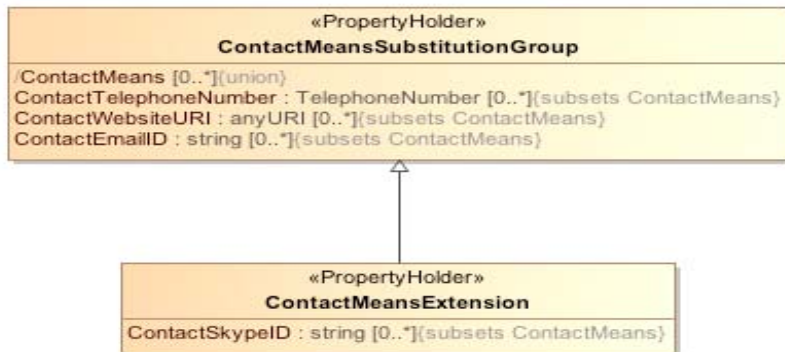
«PropertyHolder»
ContactMeansSubstitutionGroup

/ContactMeans [0..*]{union}
ContactTelephoneNumber : TelephoneNumber [0..*]{subsets ContactMeans}
ContactWebsiteURI : anyURI [0..*]{subsets ContactMeans}
ContactEmailID : string [0..*]{subsets ContactMeans}

«PropertyHolder»
ContactMeansExtension

ContactSkypeID : string [0..*]{subsets ContactMeans}